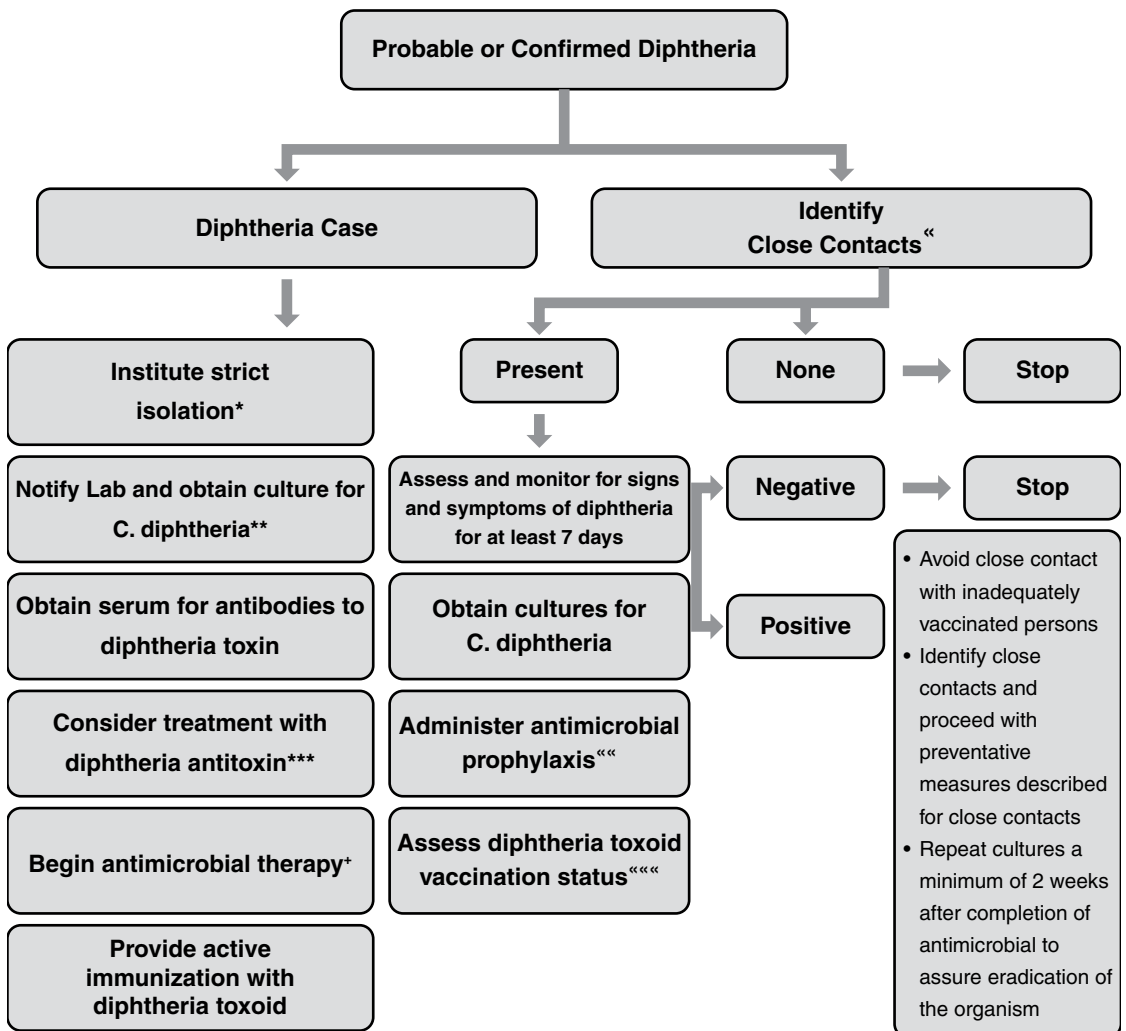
Probable or Confirmed Diphtheria

Diphtheria Case

Identify Close Contacts«

Institute strict isolation*

Notify Lab and obtain culture for C. diphtheria**

Obtain serum for antibodies to diphtheria toxin

Consider treatment with diphtheria antitoxin***

Begin antimicrobial therapy+

Provide active immunization with diphtheria toxoid

Present

Assess and monitor for signs and symptoms of diphtheria for at least 7 days

Obtain cultures for C. diphtheria

Administer antimicrobial prophylaxis««

Assess diphtheria toxoid vaccination status«««

None

Stop

Negative

Stop

Positive

• Avoid close contact with inadequately vaccinated persons
• Identify close contacts and proceed with preventative measures described for close contacts
• Repeat cultures a minimum of 2 weeks after completion of antimicrobial to assure eradication of the organism